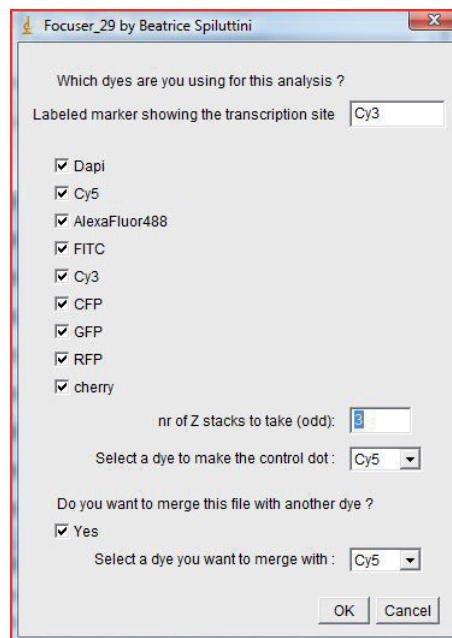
Focuser_29 by Beatrice Spiluttini

Which dyes are you using for this analysis ?

Labeled marker showing the transcription site Cy3

Dapi
Cy5
AlexaFluor488
FITC
Cy3
CFP
GFP
RFP
cherry

nr of Z stacks to take (odd): 3

Select a dye to make the control dot : Cy5

Do you want to merge this file with another dye ?

Yes

Select a dye you want to merge with : Cy5

OK Cancel